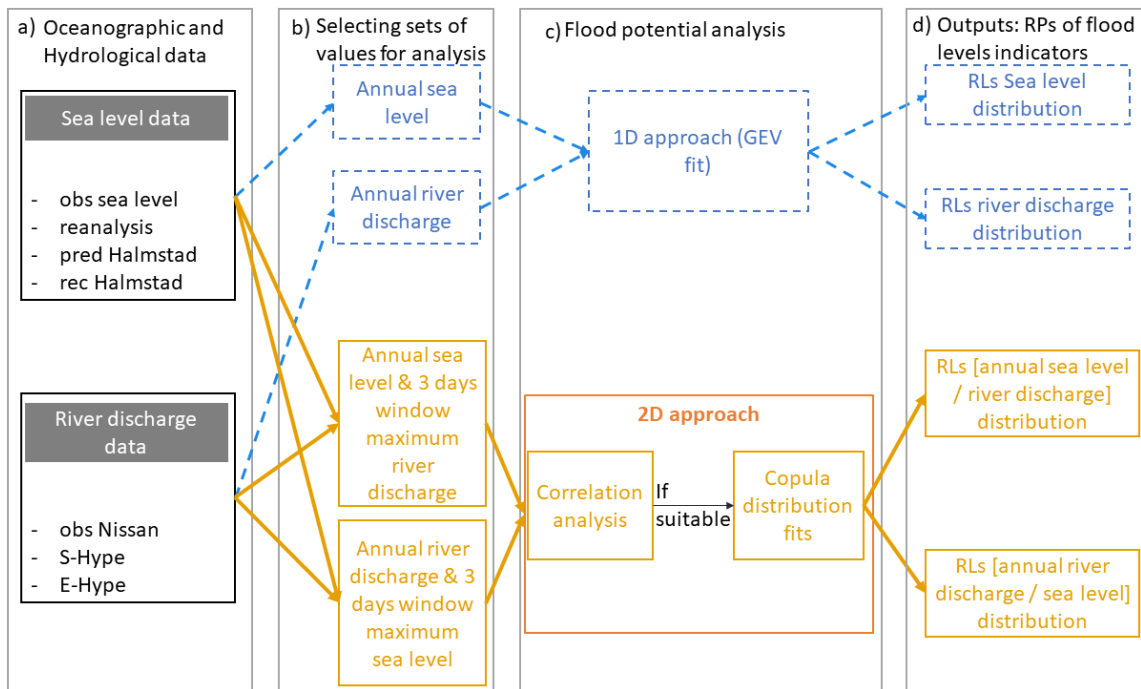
a) Oceanographic and Hydrological data

Sea level data

- obs sea level
- reanalysis
- pred Halmstad
- rec Halmstad

River discharge data

- obs Nissan
- S-Hype
- E-Hype

b) Selecting sets of values for analysis

Annual sea level

Annual river discharge

Annual sea level & 3 days window maximum river discharge

Annual river discharge & 3 days window maximum sea level

c) Flood potential analysis

1D approach (GEV fit)

2D approach

Correlation analysis

If suitable

Copula distribution fits

d) Outputs: RPs of flood levels indicators

RLs Sea level distribution

RLs river discharge distribution

RLs [annual sea level / river discharge] distribution

RLs [annual river discharge / sea level] distribution